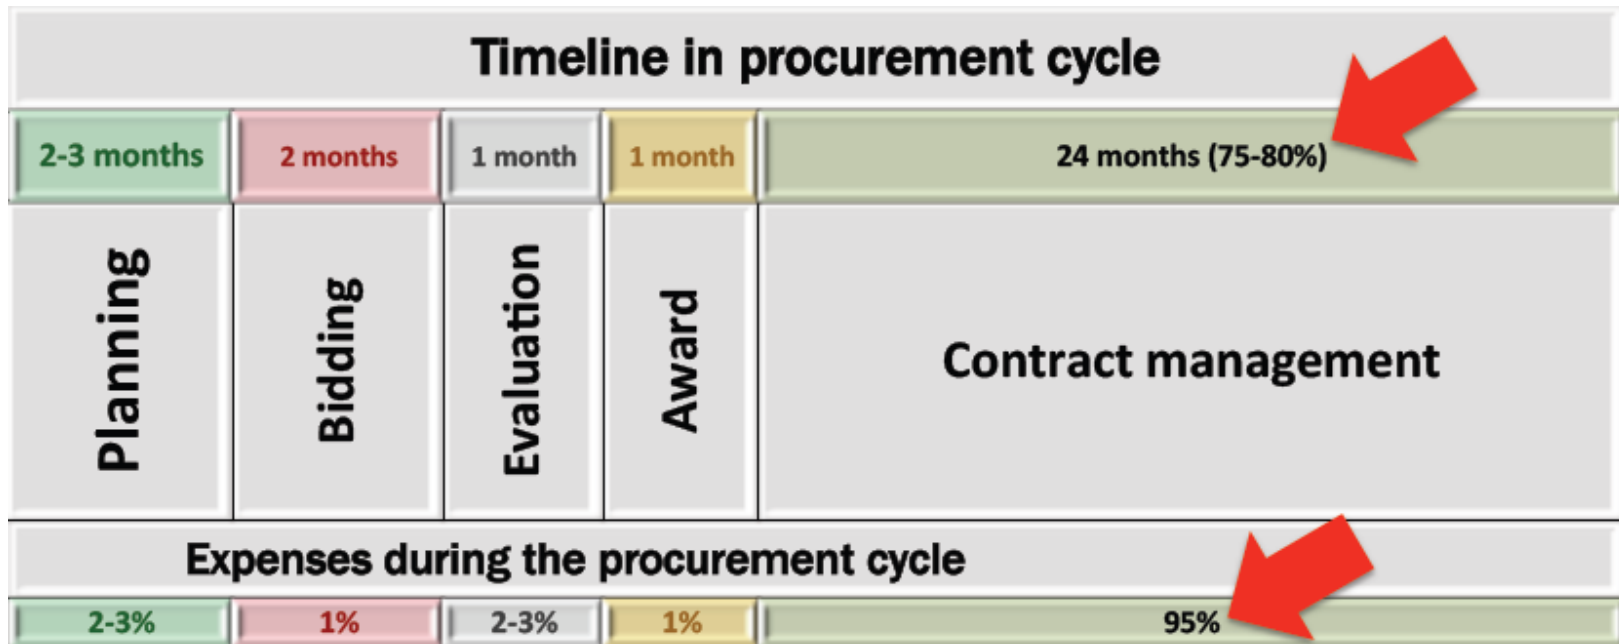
Timeline in procurement cycle

| 2-3 months | 2 months | 1 month | 1 month | 24 months (75-80%) |
|---|---|---|---|---|
| Planning | Bidding | Evaluation | Award | Contract management |

Expenses during the procurement cycle

| 2-3% | 1% | 2-3% | 1% | 95% |
|---|---|---|---|---|